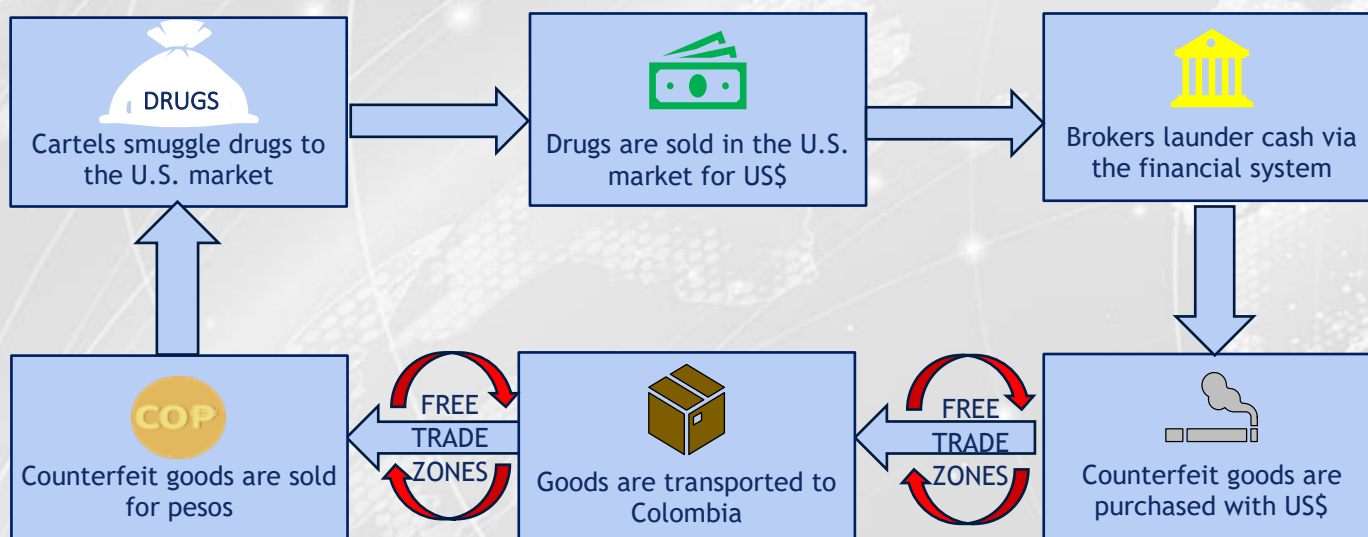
DRUGS
Cartels smuggle drugs to the U.S. market

Drugs are sold in the U.S. market for US$

Brokers launder cash via the financial system

Counterfeit goods are purchased with US$

FREE TRADE ZONES

Goods are transported to Colombia

FREE TRADE ZONES

COP
Counterfeit goods are sold for pesos